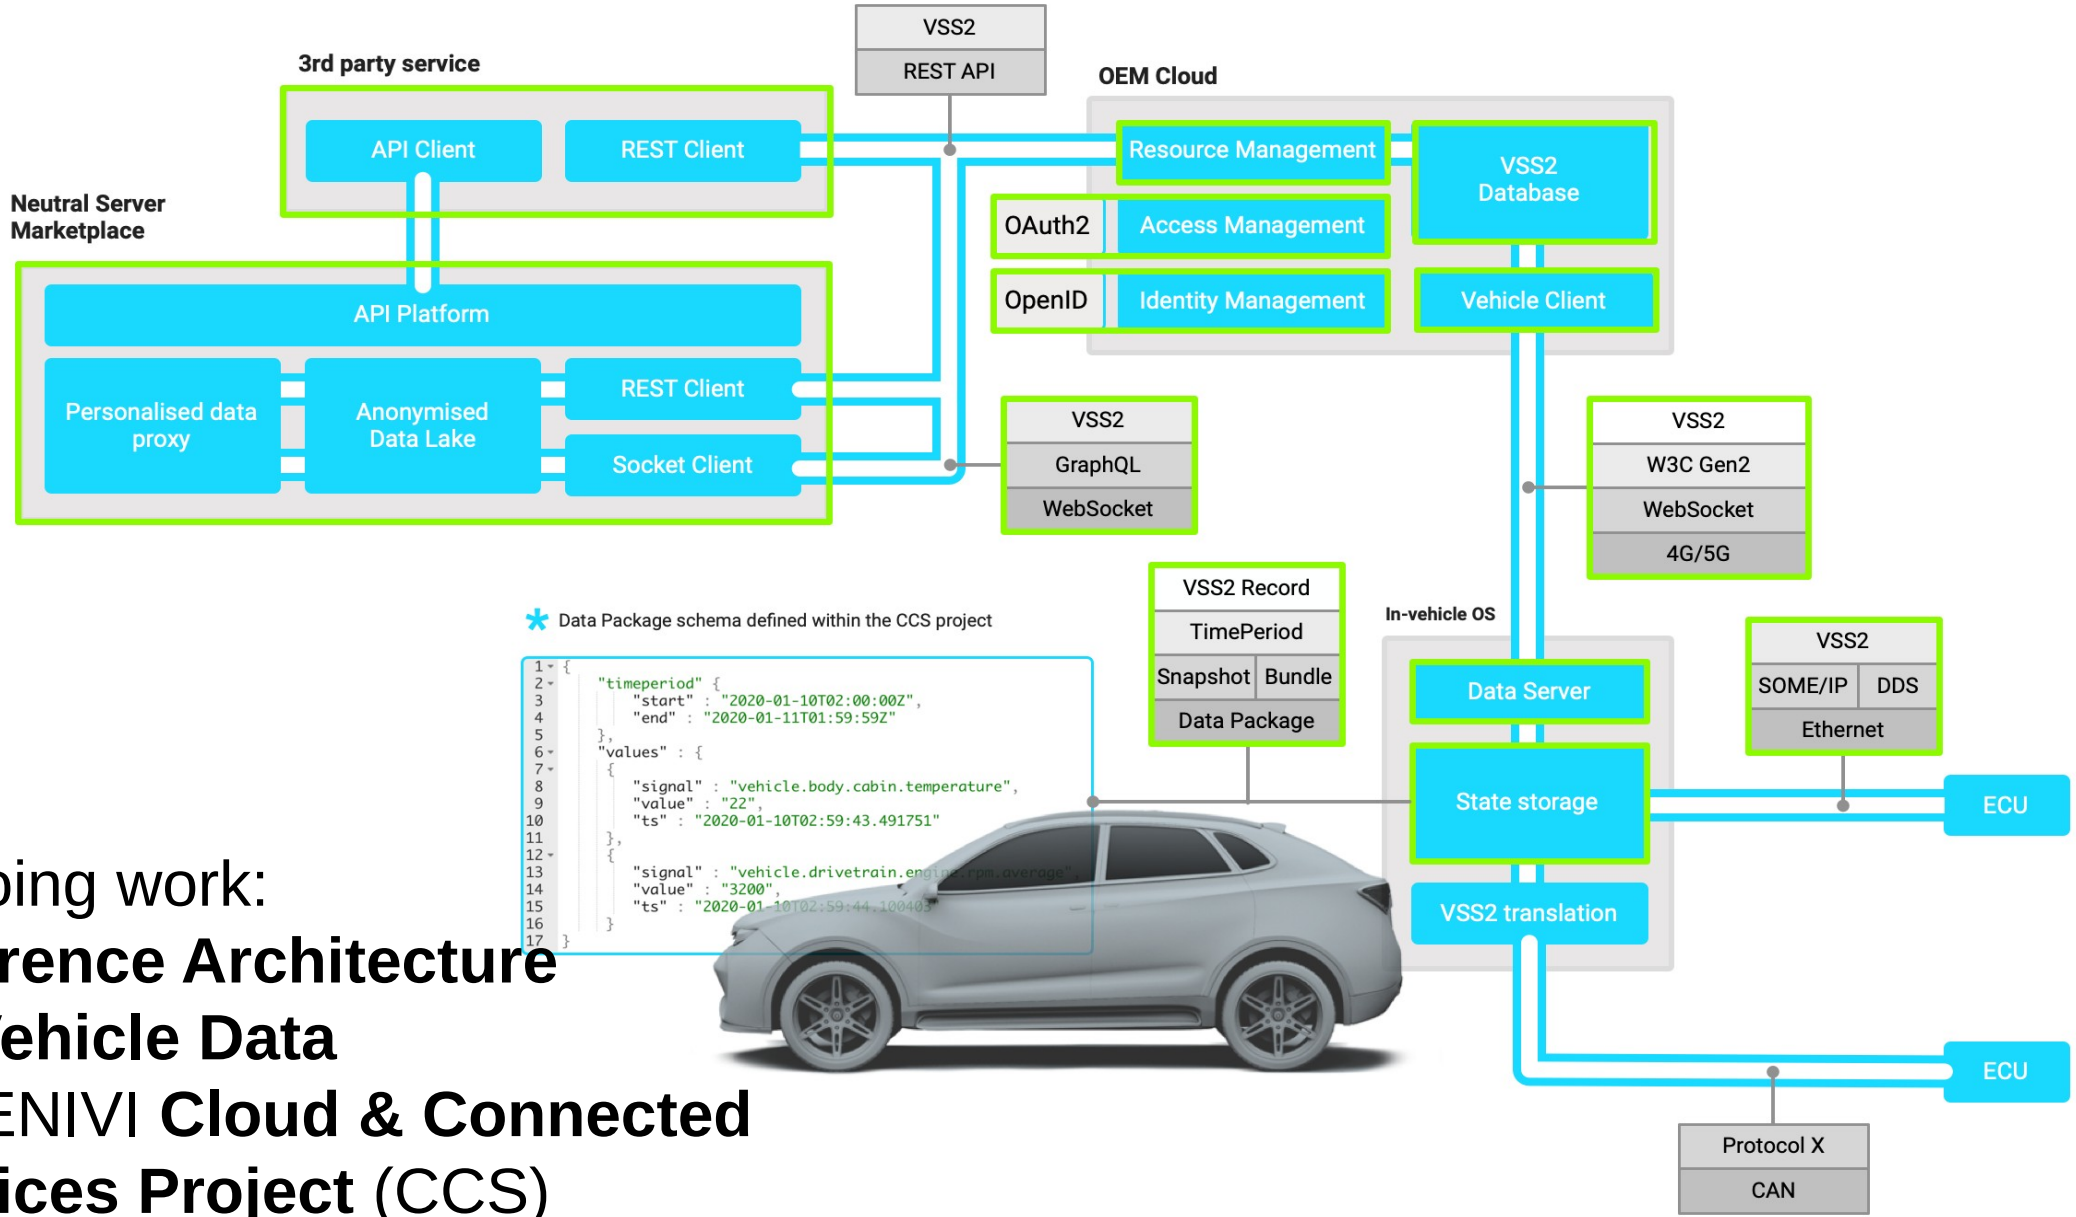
VSS2
REST API

3rd party service

API Client
REST Client

OEM Cloud

Resource Management
VSS2 Database
OAuth2
Access Management
OpenID
Identity Management
Vehicle Client

Neutral Server Marketplace

API Platform
Personalised data proxy
Anonymised Data Lake
REST Client
Socket Client

VSS2
GraphQL
WebSocket

VSS2
W3C Gen2
WebSocket
4G/5G

VSS2 Record
TimePeriod
Snapshot
Bundle
Data Package

In-vehicle OS

Data Package schema defined within the CCS project

```
1 {
2   "timeperiod" {
3     "start" : "2020-01-10T02:00:00Z",
4     "end" : "2020-01-11T01:59:59Z"
5   },
6   "values" : {
7     {
8       "signal" : "vehicle.body.cabin.temperature",
9       "value" : "22",
10      "ts" : "2020-01-10T02:59:43.491751"
11    },
12    {
13      "signal" : "vehicle.drivetrain.engine.rpm.average",
14      "value" : "3200",
15      "ts" : "2020-01-10T02:59:44.100403"
16    }
17 }
```

Data Server
State storage
VSS2 translation

VSS2
SOME/IP
DDS
Ethernet

ECU
ECU

Protocol X
CAN

oing work:
rence Architecture
ehicle Data
ENIVI Cloud & Connected
ices Project (CCS)